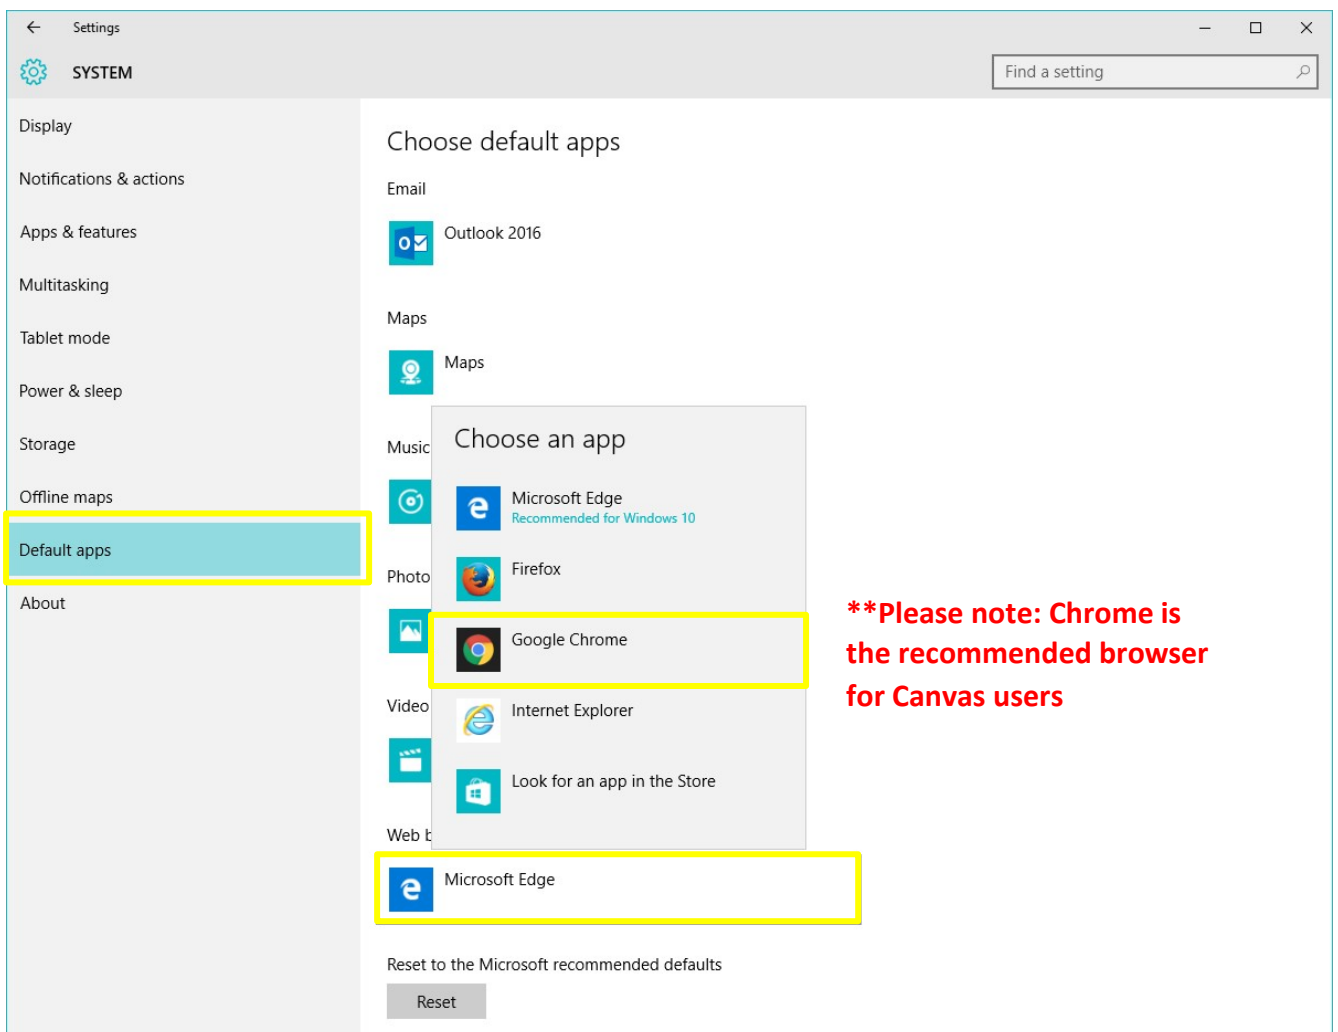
Settings

SYSTEM

Find a setting

Display

Notifications & actions

Apps & features

Multitasking

Tablet mode

Power & sleep

Storage

Offline maps

Default apps

About

Choose default apps

Email

Outlook 2016

Maps

Maps

Music

Photo

Video

Web b

Choose an app

Microsoft Edge
Recommended for Windows 10

Firefox

Google Chrome

Internet Explorer

Look for an app in the Store

Microsoft Edge

**Please note: Chrome is the recommended browser for Canvas users

Reset to the Microsoft recommended defaults

Reset